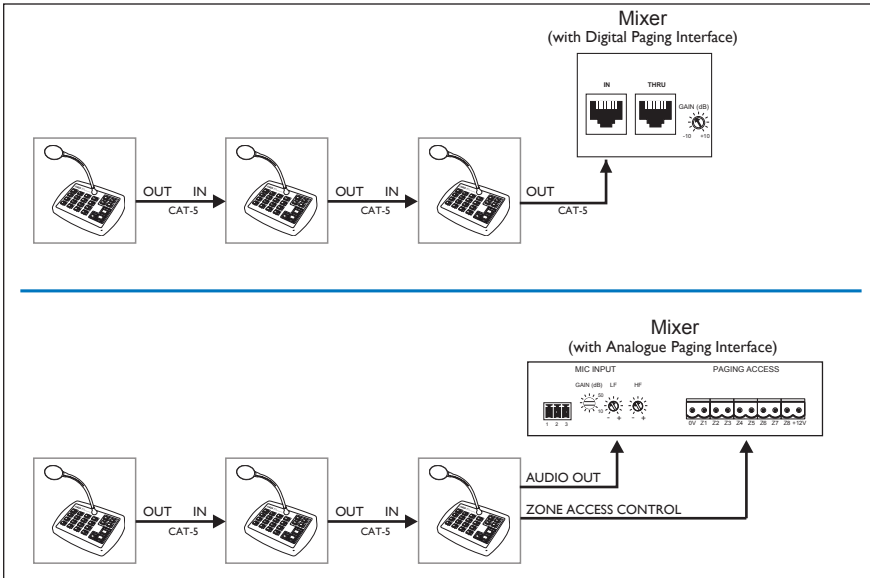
Mixer
(with Digital Paging Interface)

IN
THRU
GAIN (dB)
-10 +10

OUT IN
CAT-5
OUT IN
CAT-5
OUT
CAT-5

Mixer
(with Analogue Paging Interface)

MIC INPUT
GAIN (dB) LF HF
1 2 3
PAGING ACCESS
0V Z1 Z2 Z3 Z4 Z5 Z6 Z7 Z8 +12V

OUT IN
CAT-5
OUT IN
CAT-5
AUDIO OUT
ZONE ACCESS CONTROL